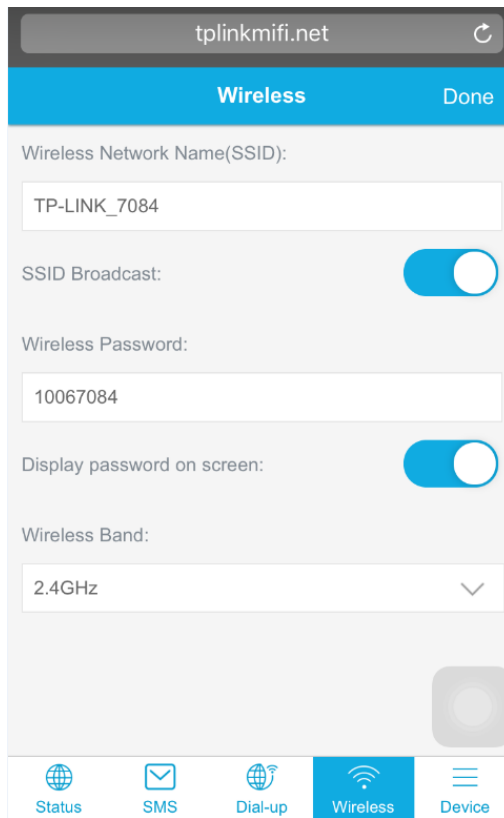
tplinkmifi.net

Wireless

Done

Wireless Network Name(SSID):

TP-LINK_7084

SSID Broadcast:

Wireless Password:

10067084

Display password on screen:

Wireless Band:

2.4GHz

Status

SMS

Dial-up

Wireless

Device